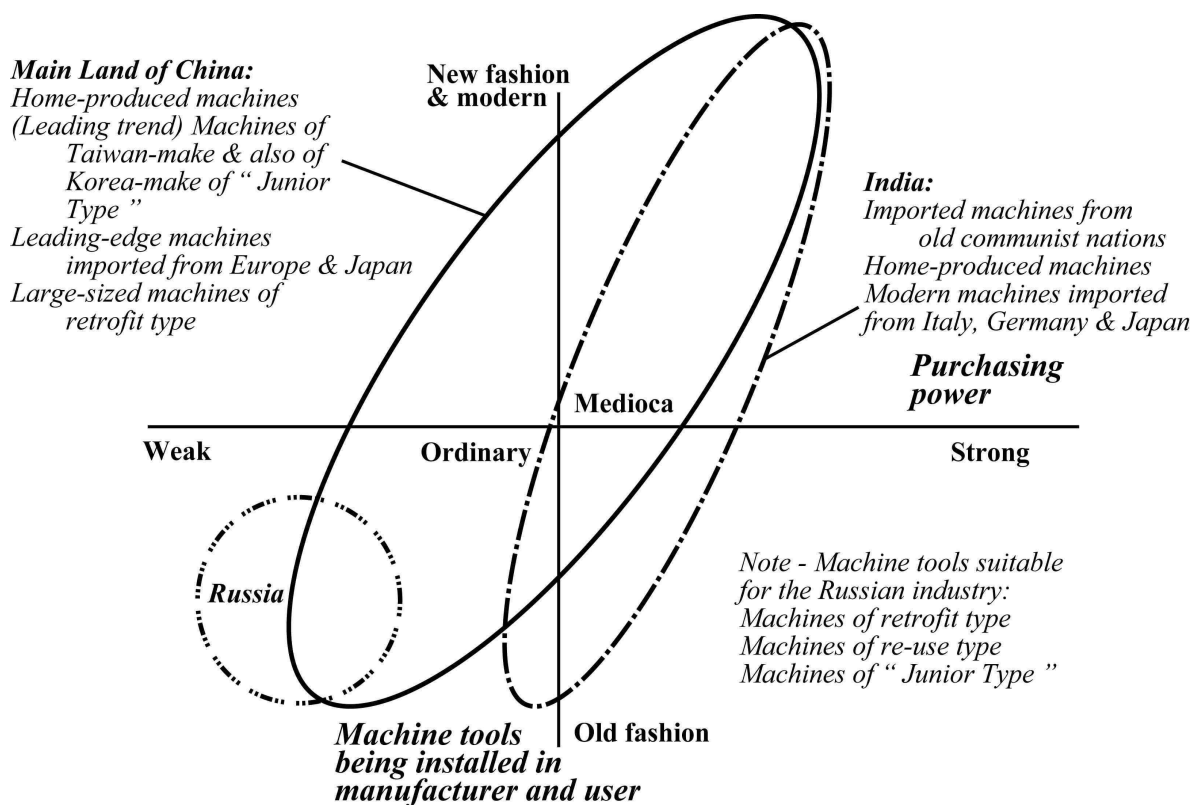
Main Land of China:
Home-produced machines
(Leading trend) Machines of Taiwan-make & also of Korea-make of " Junior Type "
Leading-edge machines imported from Europe & Japan
Large-sized machines of retrofit type

New fashion & modern

India:
Imported machines from old communist nations
Home-produced machines
Modern machines imported from Italy, Germany & Japan

Purchasing power

Medioca

Weak

Ordinary

Strong

Russia

Note - Machine tools suitable for the Russian industry:
Machines of retrofit type
Machines of re-use type
Machines of " Junior Type "

Machine tools being installed in manufacturer and user

Old fashion